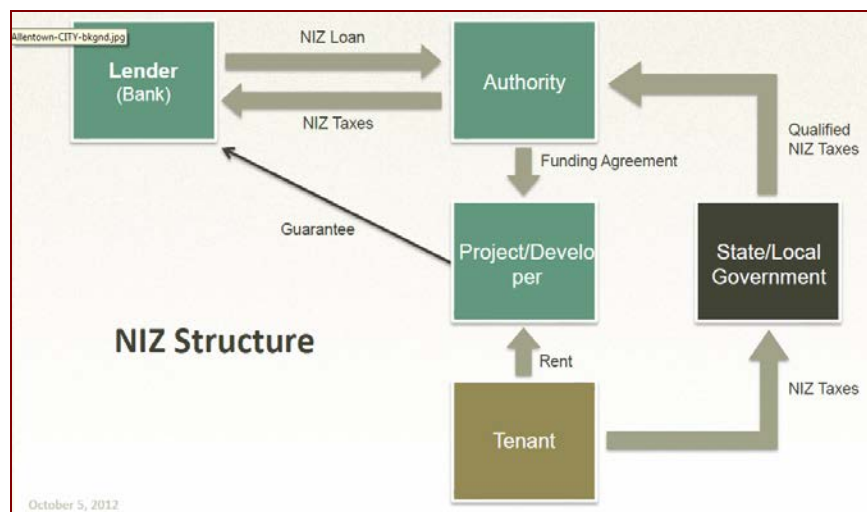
Allentown-CITY-bkgnd.jpg

Lender
(Bank)

NIZ Loan

NIZ Taxes

Authority

Qualified NIZ Taxes

Funding Agreement

Guarantee

Project/Developer

State/Local Government

NIZ Structure

Rent

NIZ Taxes

Tenant

October 5, 2012